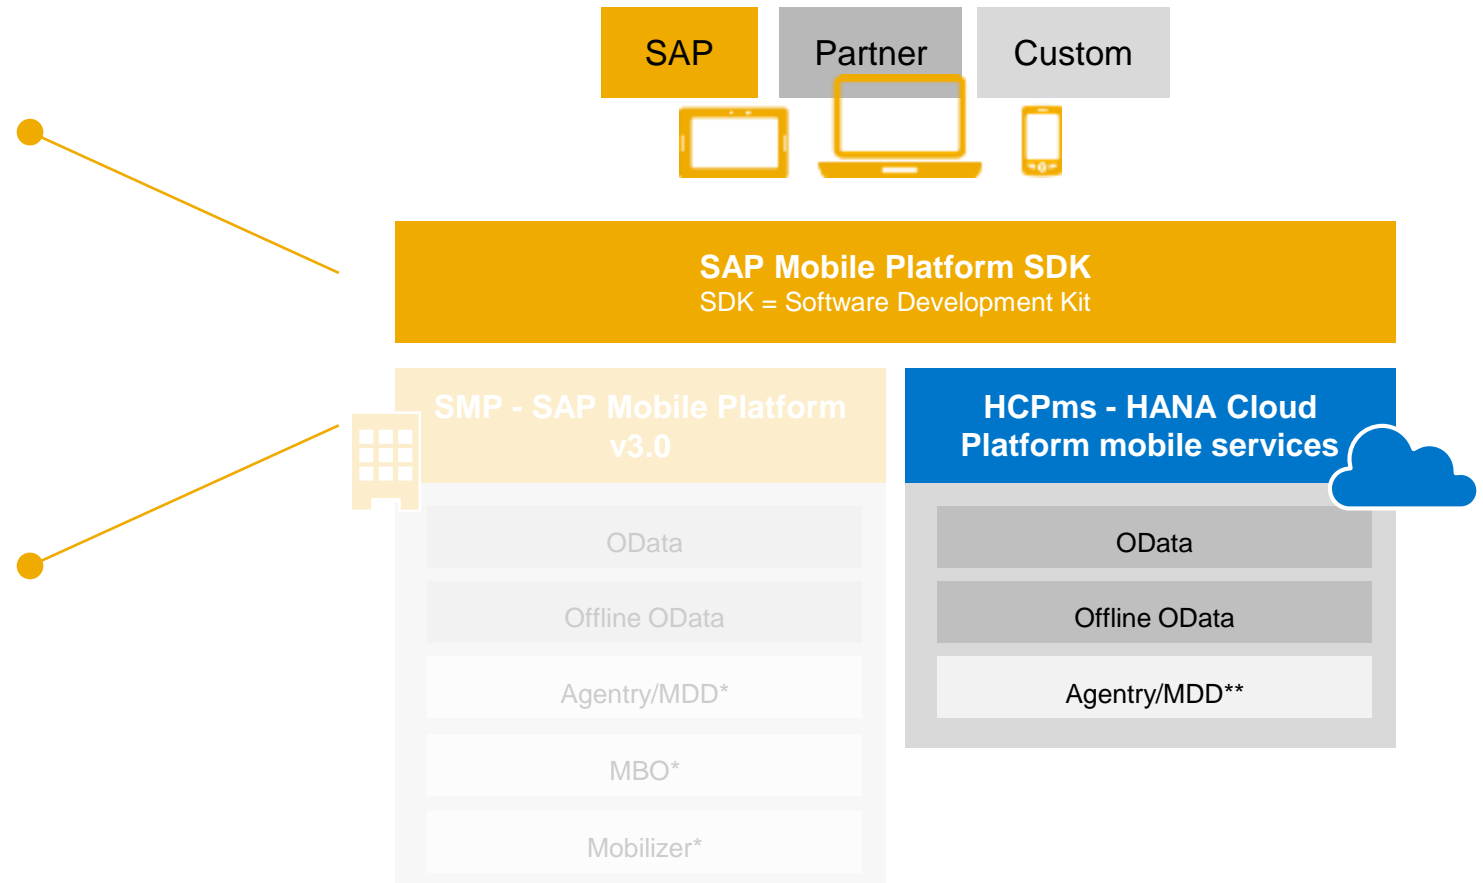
SAP
Partner
Custom

SAP Mobile Platform SDK
SDK = Software Development Kit

SMP - SAP Mobile Platform v3.0

OData

Offline OData

Agentry/MDD*

MBO*

Mobilizer*

HCPms - HANA Cloud Platform mobile services

OData

Offline OData

Agentry/MDD**